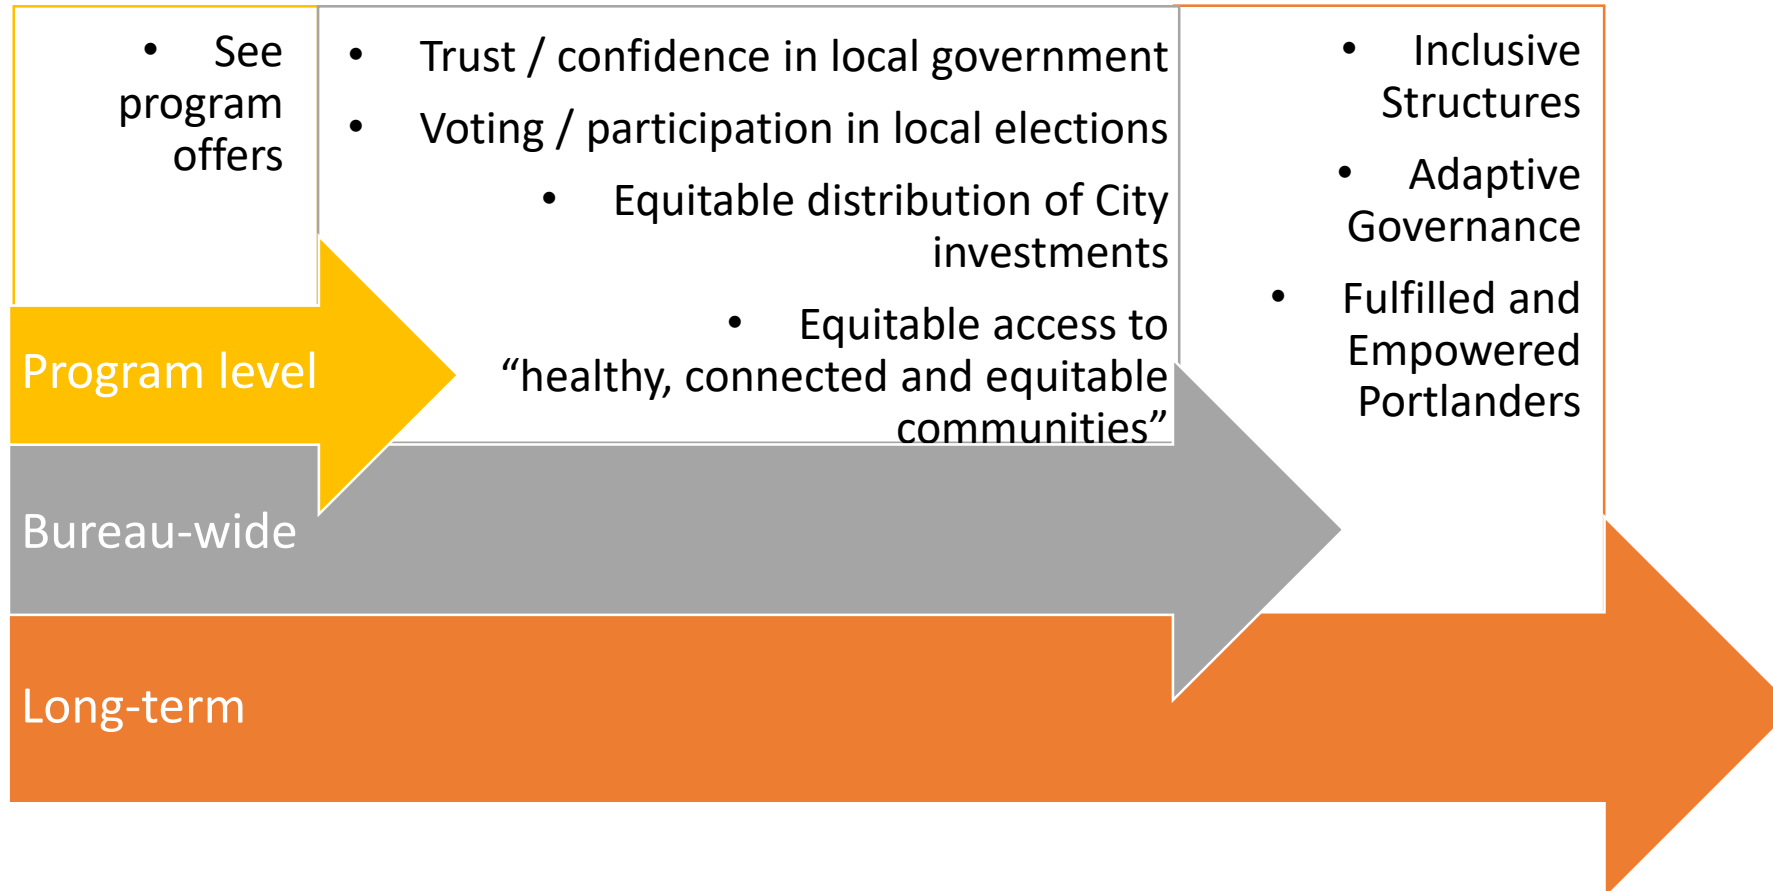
• See program offers

• Trust / confidence in local government

• Voting / participation in local elections

• Equitable distribution of City investments

• Equitable access to “healthy, connected and equitable communities”

• Inclusive Structures

• Adaptive Governance

• Fulfilled and Empowered Portlanders

Program level

Bureau-wide

Long-term